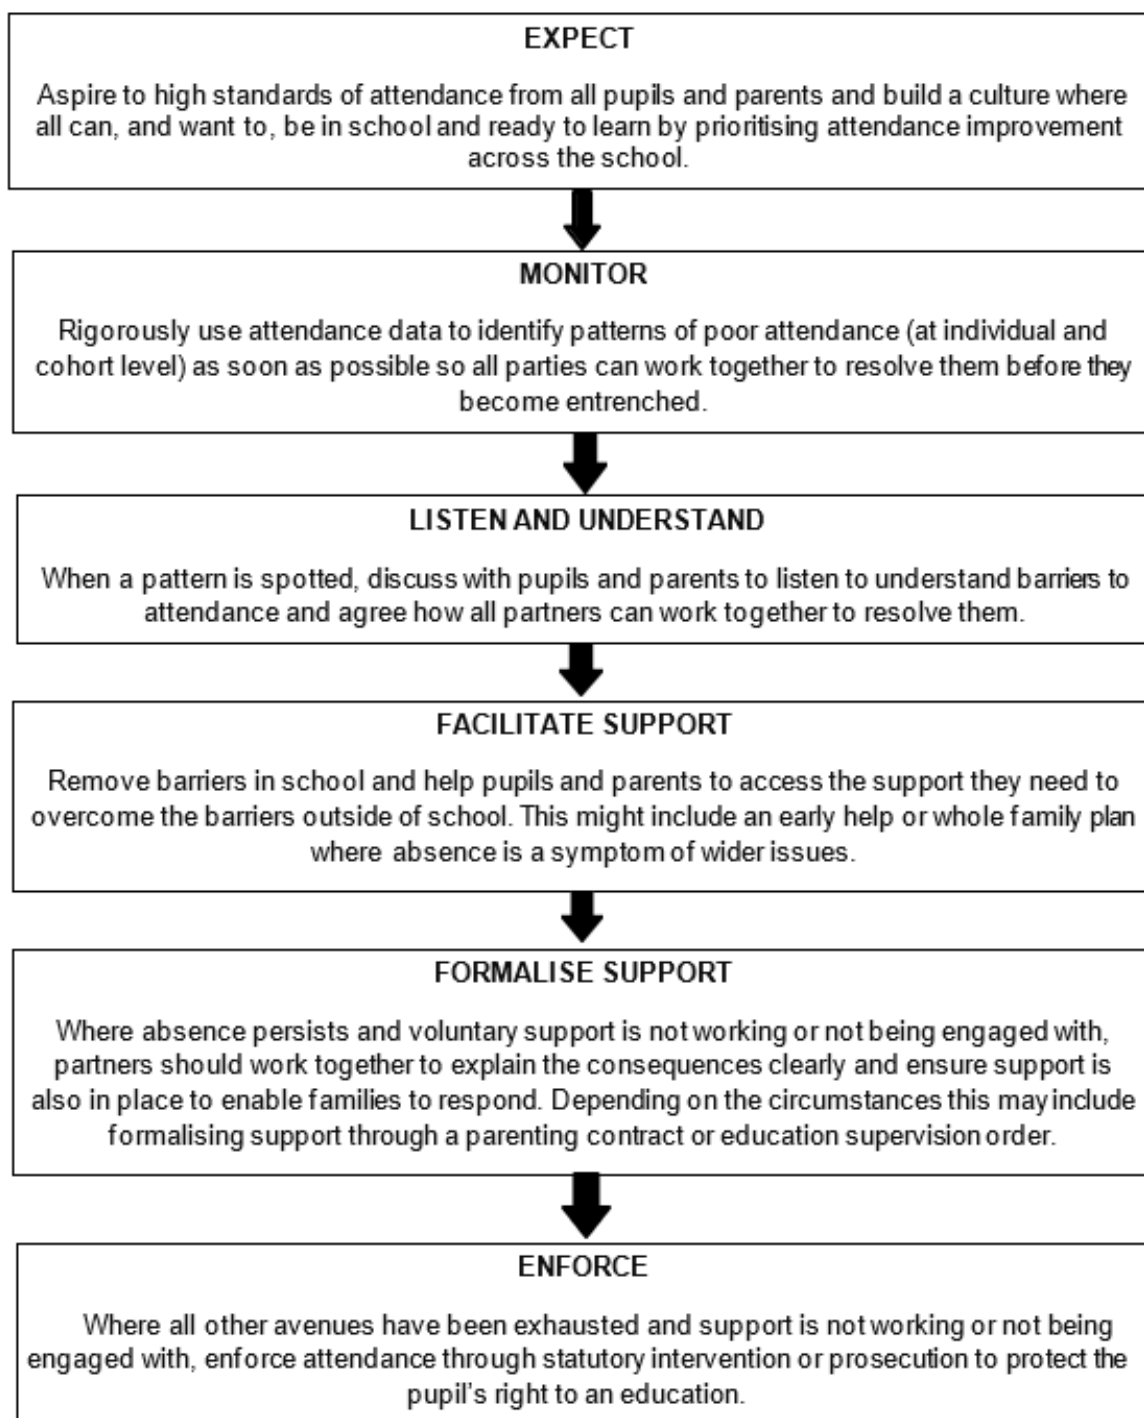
EXPECT

Aspire to high standards of attendance from all pupils and parents and build a culture where all can, and want to, be in school and ready to learn by prioritising attendance improvement across the school.

MONITOR

Rigorously use attendance data to identify patterns of poor attendance (at individual and cohort level) as soon as possible so all parties can work together to resolve them before they become entrenched.

LISTEN AND UNDERSTAND

When a pattern is spotted, discuss with pupils and parents to listen to understand barriers to attendance and agree how all partners can work together to resolve them.

FACILITATE SUPPORT

Remove barriers in school and help pupils and parents to access the support they need to overcome the barriers outside of school. This might include an early help or whole family plan where absence is a symptom of wider issues.

FORMALISE SUPPORT

Where absence persists and voluntary support is not working or not being engaged with, partners should work together to explain the consequences clearly and ensure support is also in place to enable families to respond. Depending on the circumstances this may include formalising support through a parenting contract or education supervision order.

ENFORCE

Where all other avenues have been exhausted and support is not working or not being engaged with, enforce attendance through statutory intervention or prosecution to protect the pupil's right to an education.